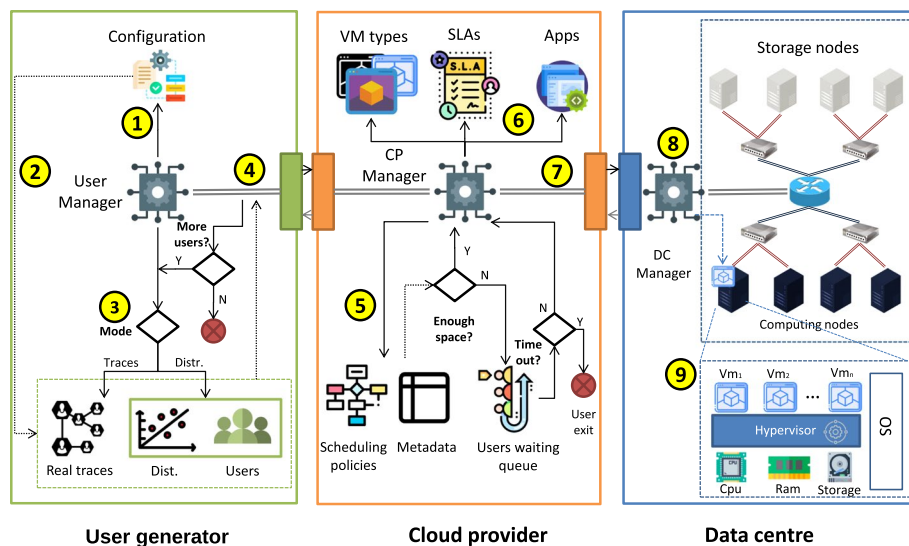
Configuration

1

2

User Manager

4

More users?

Y

N

3

Mode

Traces

Distr.

Real traces

Dist.

Users

User generator

VM types

SLAs

S.L.A

Apps

6

CP Manager

7

Y

N

5

Enough space?

Time out?

N

Y

Scheduling policies

Metadata

Users waiting queue

User exit

Cloud provider

Storage nodes

8

DC Manager

Computing nodes

9

Vm₁

Vm₂

...

Vmₙ

Hypervisor

OS

CPU

Cpu

Ram

Storage

Data centre